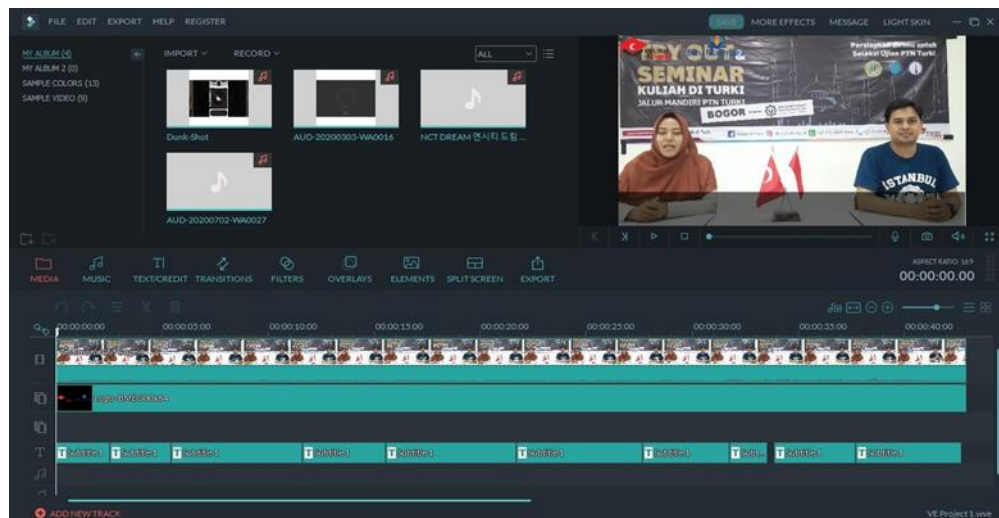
FILE EDIT EXPORT HELP REGISTER

SAVE MORE EFFECTS MESSAGE LIGHT SKIN

MY ALBUM (4)
MY ALBUM 2 (0)
SAMPLE COLORS (13)
SAMPLE VIDEO (9)

IMPORT RECORD ALL

Dunk-Shot
AUD-20200303-WA0016
NCT DREAM 엔시티 드림...
AUD-20200702-WA0027

TRY OUT & SEMINAR KULIAH DI TURKI JALUR MANDIRI PTN TURKI BOGOR
Persiapkan diri untuk Seleksi Ujian PTN Turki
ISTANBUL

MEDIA MUSIC TEXT/CREDIT TRANSITIONS FILTERS OVERLAYS ELEMENTS SPLIT SCREEN EXPORT

ASPECT RATIO: 16:9
00:00:00.00

00:00:00:00 00:00:05:00 00:00:10:00 00:00:15:00 00:00:20:00 00:00:25:00 00:00:30:00 00:00:35:00 00:00:40:00

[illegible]

Subtitle 1 Subtitle 1 Subtitle 1 Subtitle 1 Subtitle 1 Subtitle 1 Subtitle 1 Subt... Subtitle 1 Subtitle 1

ADD NEW TRACK
VE Project 1.wve